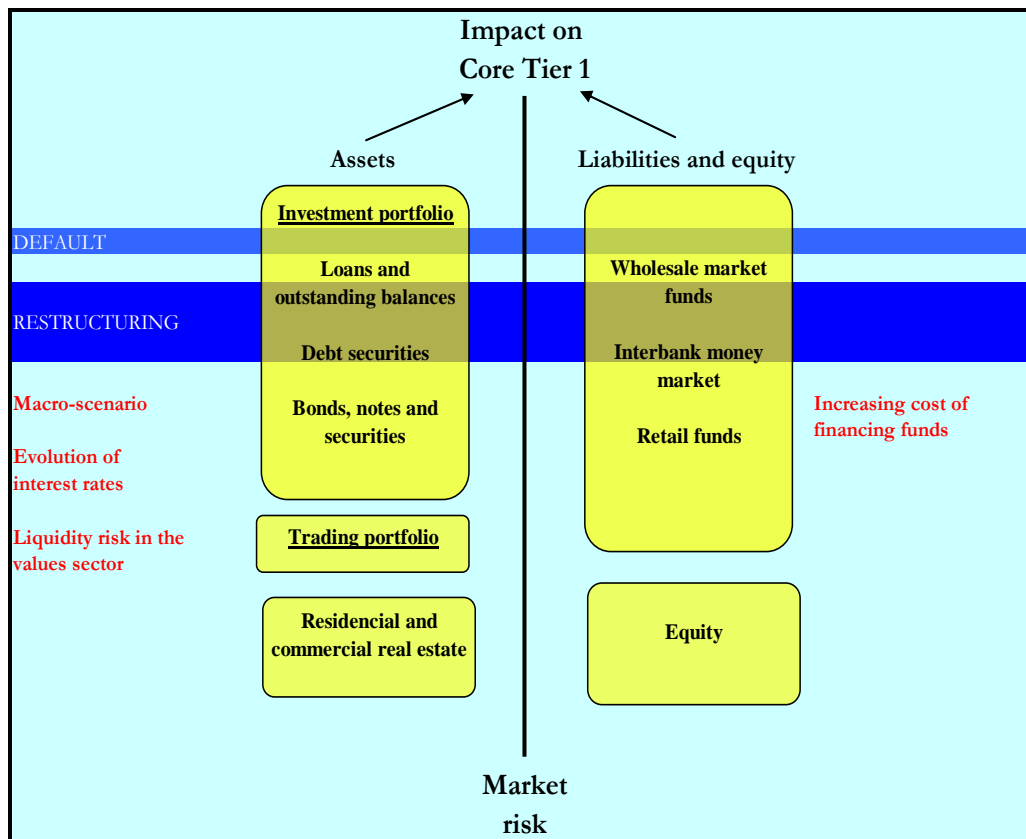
Impact on
Core Tier 1

Assets

Liabilities and equity

Investment portfolio

DEFAULT

Loans and outstanding balances

Wholesale market funds

RESTRUCTURING

Debt securities

Interbank money market

Macro-scenario

Bonds, notes and securities

Retail funds

Increasing cost of financing funds

Evolution of interest rates

Liquidity risk in the values sector

Trading portfolio

Residencial and commercial real estate

Equity

Market risk